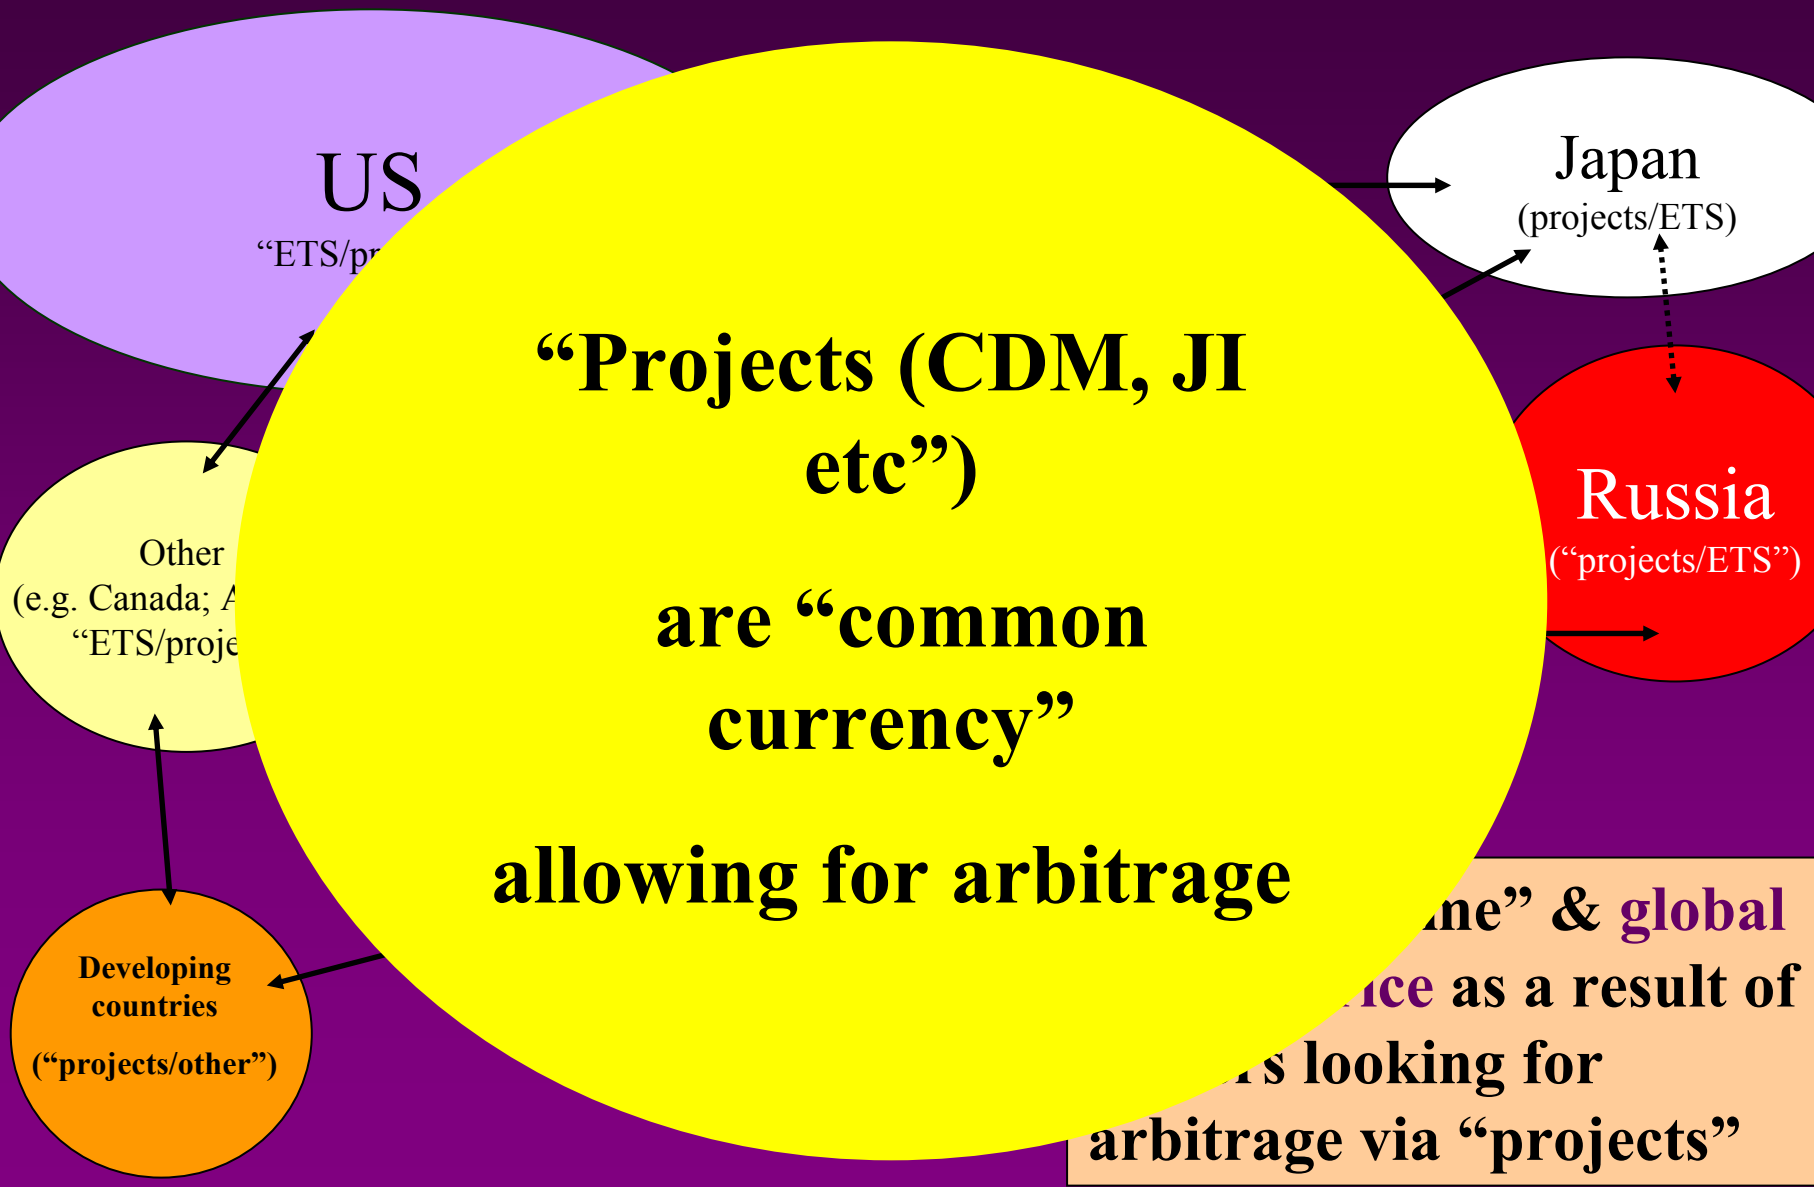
US
“ETS/pr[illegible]

Japan
(projects/ETS)

“Projects (CDM, JI etc”)

are “common currency”

allowing for arbitrage

Russia
(“projects/ETS”)

Other
(e.g. Canada; A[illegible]
“ETS/proje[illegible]

Developing countries
(“projects/other”)

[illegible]ne” & global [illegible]ice as a result of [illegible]s looking for arbitrage via “projects”